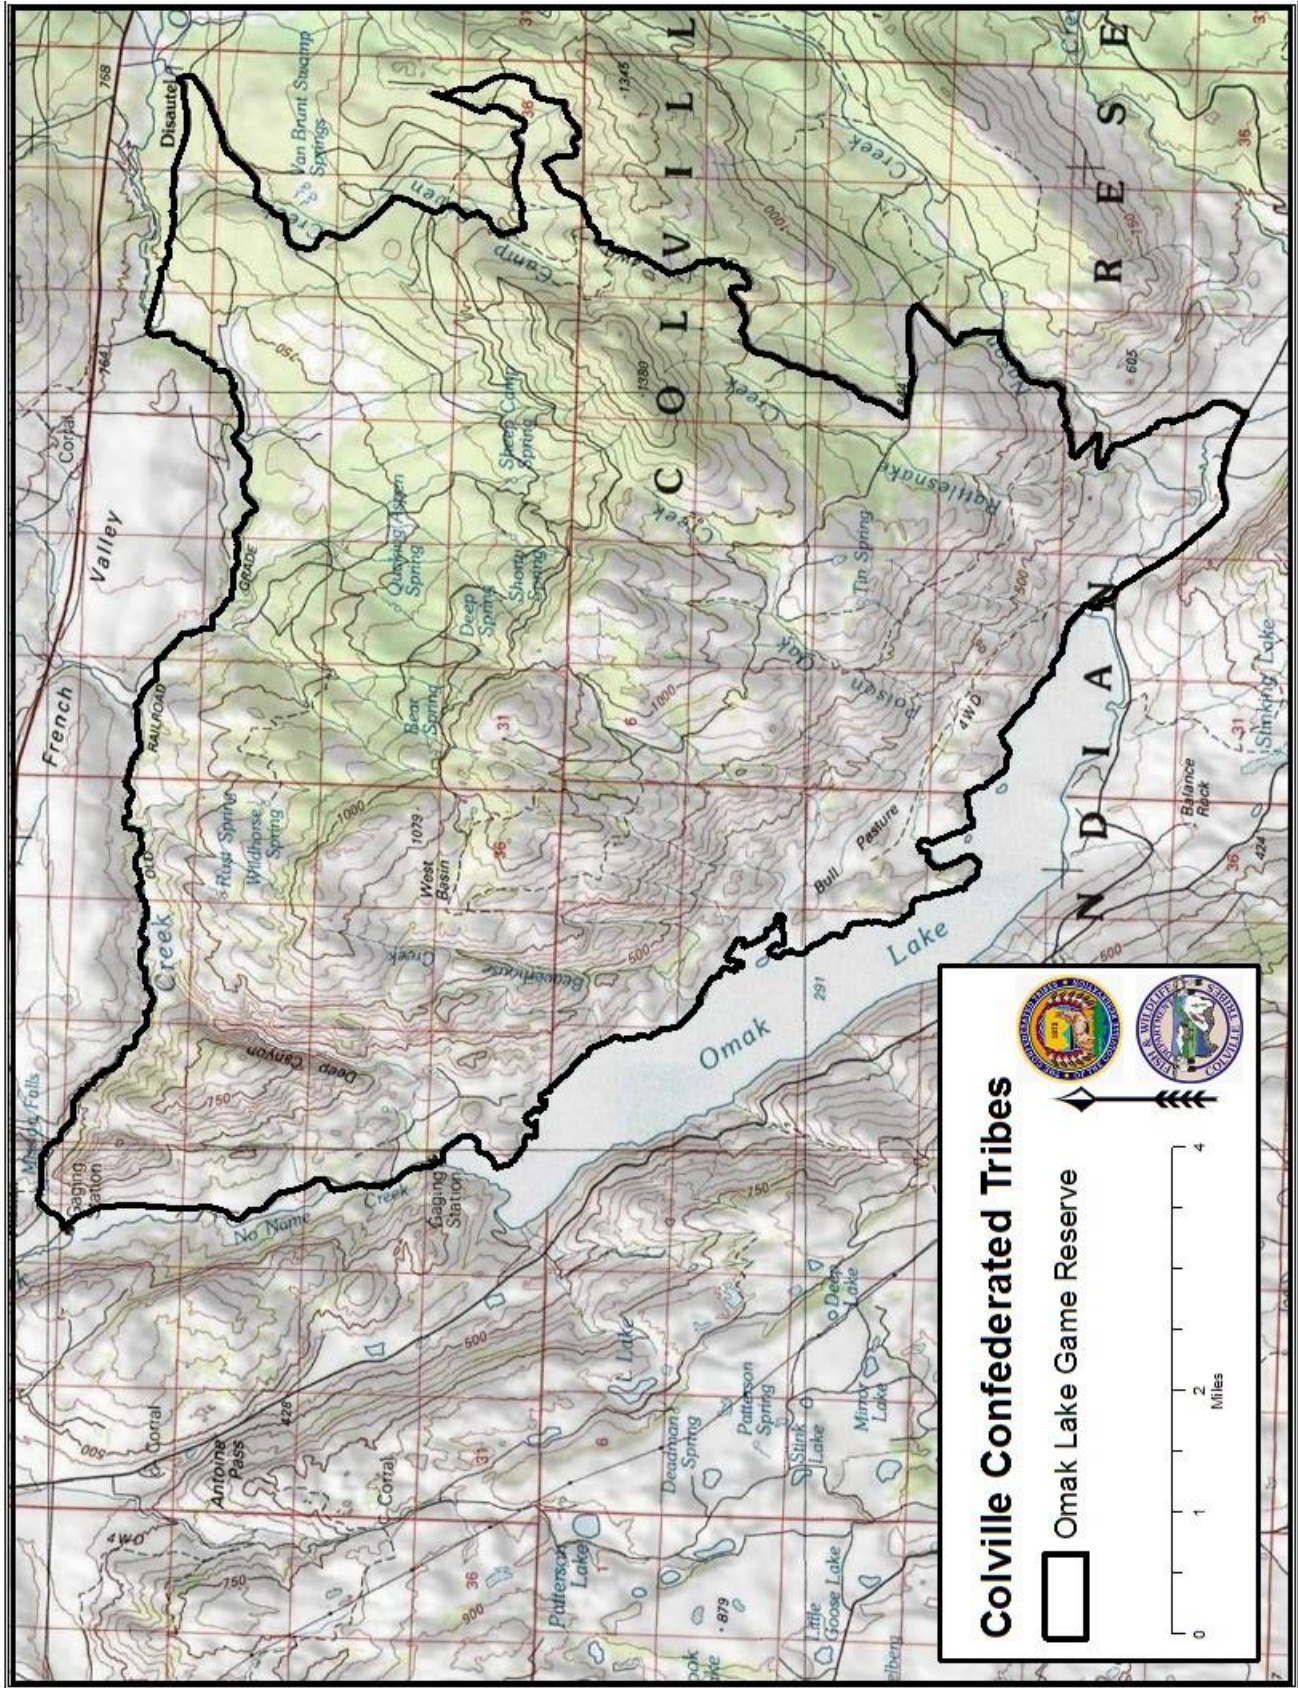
Colville Confederated Tribes

Omak Lake Game Reserve

0 1 2 4
Miles

COLVILLE INDIAN RESERVATION

Omak Lake
291

French Valley
Creek
Disautel
Van Brunt Swamp Springs
Camp
Creek
Sheep Camp Spring
Quaking Aspen Spring
Deep Spring
Short Spring
Bear Spring
Rust Spring
Wildhorse Spring
West Basin
1079
Beaverhouse Creek
Deep Canyon
OLD RAILROAD GRADE
Gaging Station
Gaging Station
No Name Creek
Bull Pasture
Poison Oak
Tin Spring
Rattlesnake
4WD
Balance Rock
Stinking Lake
Deep Lake
Mirror Lake
Stink Lake
Patterson Spring
Deadman Spring
Patterson Lake
Little Goose Lake
Antoine Pass
Corral
Corral
Corral
Lake
768
764
1345
1380
1000
750
500
605
424
428
879
900
36
31
6
4WD